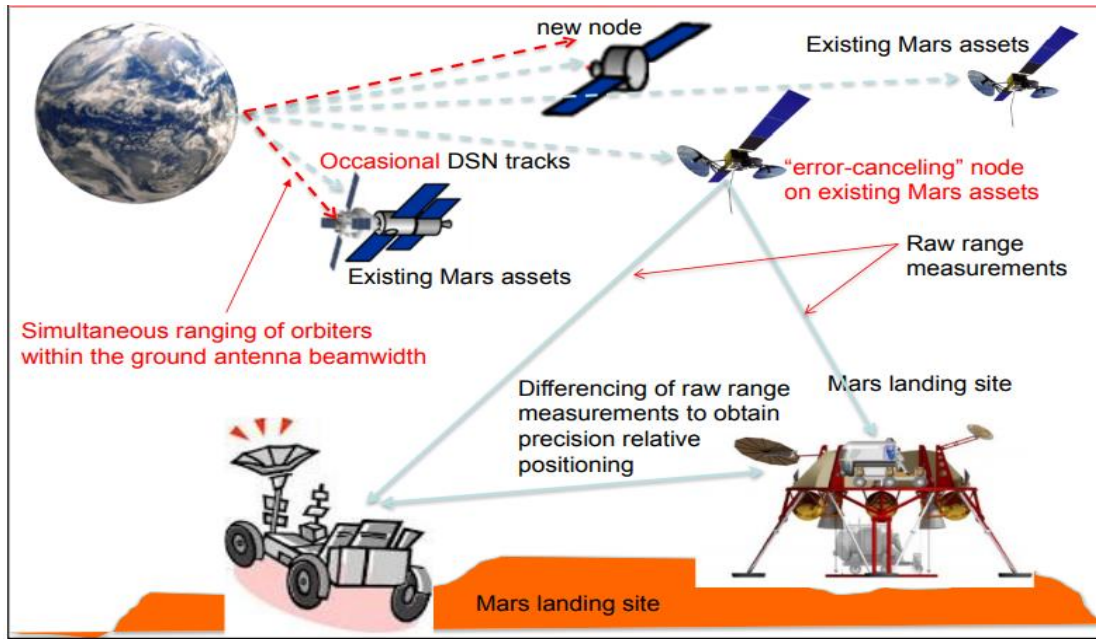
new node

Existing Mars assets

Occasional DSN tracks

"error-canceling" node on existing Mars assets

Existing Mars assets

Raw range measurements

Simultaneous ranging of orbiters within the ground antenna beamwidth

Differencing of raw range measurements to obtain precision relative positioning

Mars landing site

Mars landing site